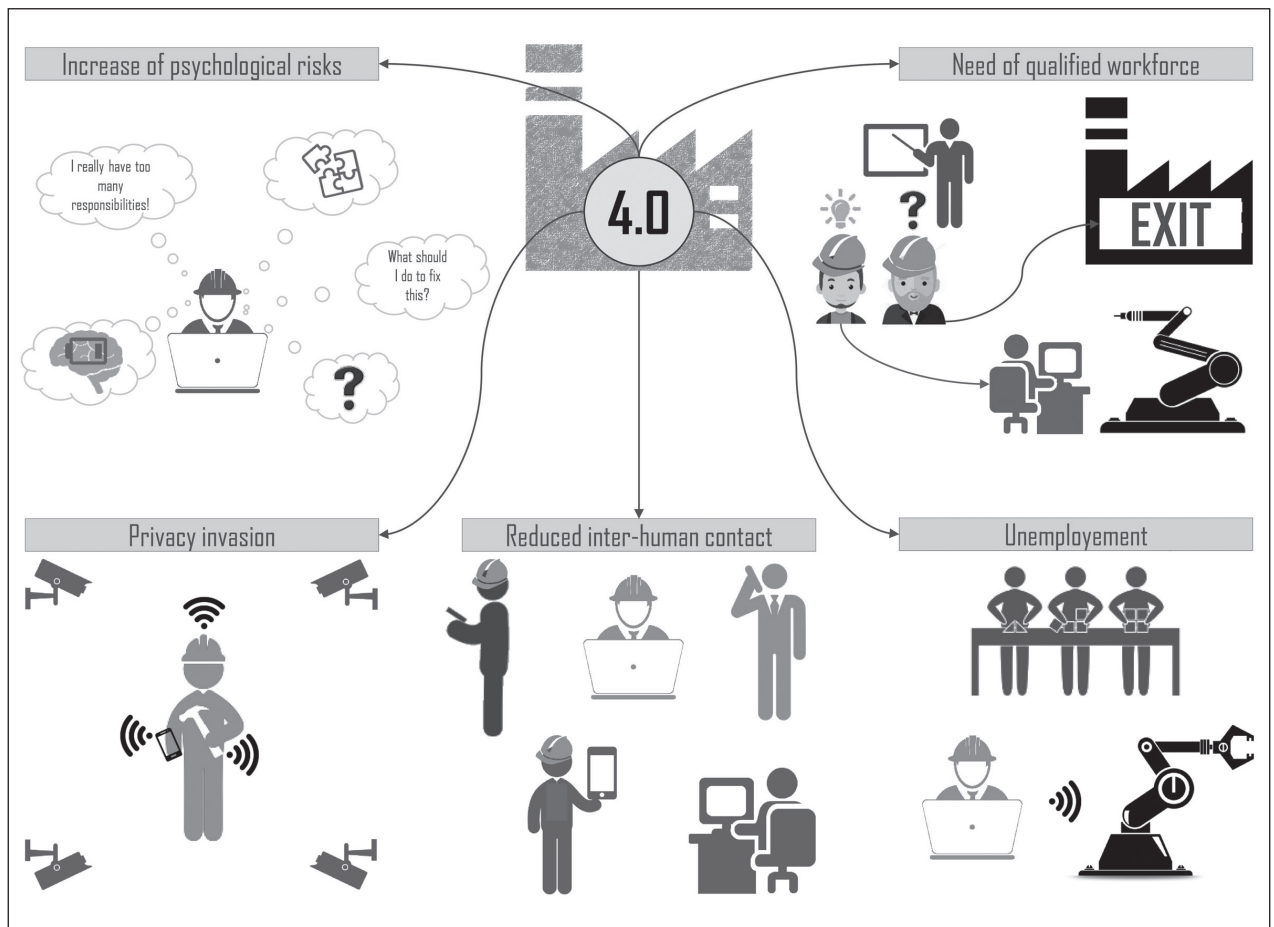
Increase of psychological risks

4.0

Need of qualified workforce

I really have too many responsibilities!

What should I do to fix this?

?

?

EXIT

Privacy invasion

Reduced inter-human contact

Unemployement